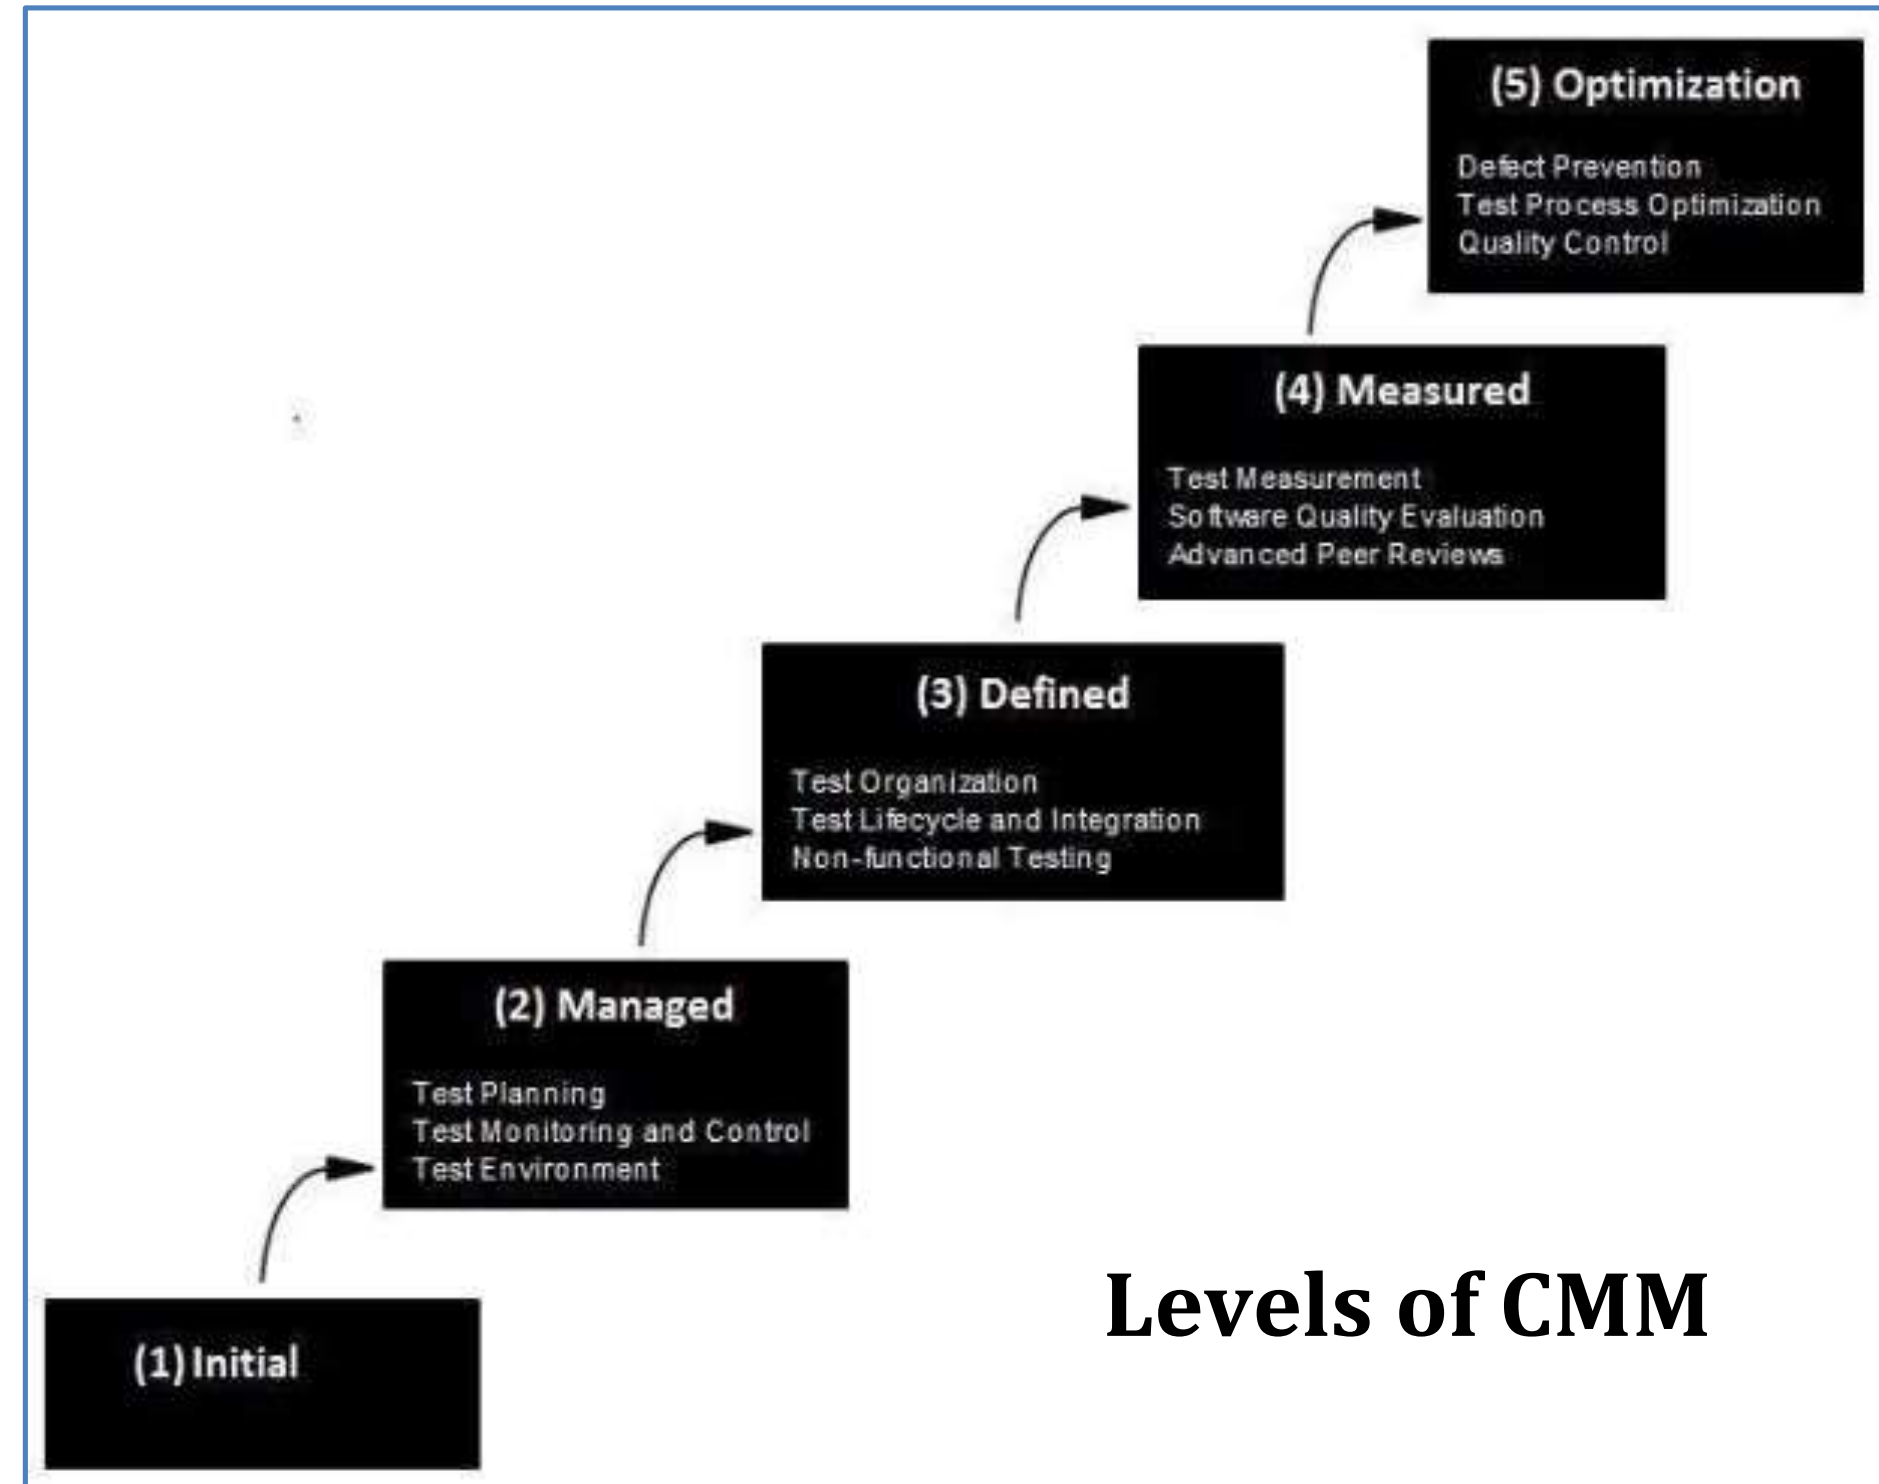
(5) Optimization

Defect Prevention
Test Process Optimization
Quality Control

(4) Measured

Test Measurement
Software Quality Evaluation
Advanced Peer Reviews

(3) Defined

Test Organization
Test Lifecycle and Integration
Non-functional Testing

(2) Managed

Test Planning
Test Monitoring and Control
Test Environment

(1) Initial

Levels of CMM